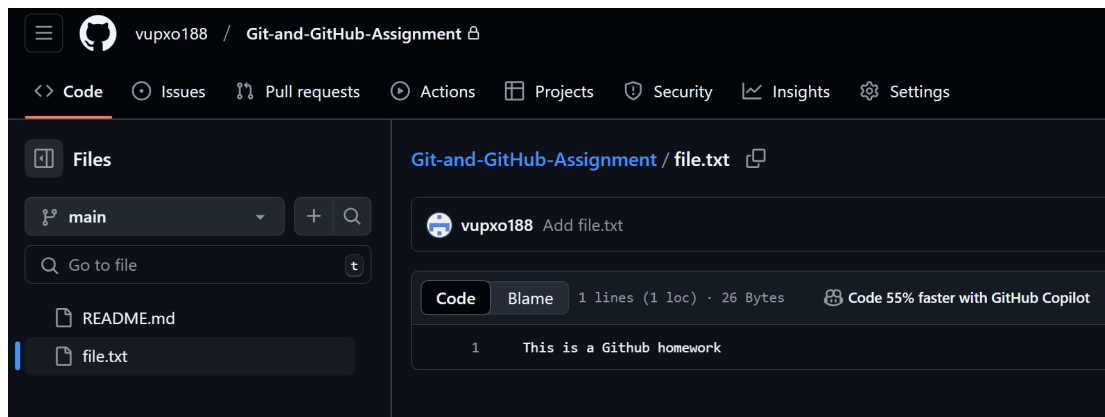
vupxo188 / Git-and-GitHub-Assignment

Code Issues Pull requests Actions Projects Security Insights Settings

Files

main

Go to file t

README.md
file.txt

Git-and-GitHub-Assignment / file.txt

vupxo188 Add file.txt

Code Blame 1 lines (1 loc) · 26 Bytes Code 55% faster with GitHub Copilot

1 This is a Github homework